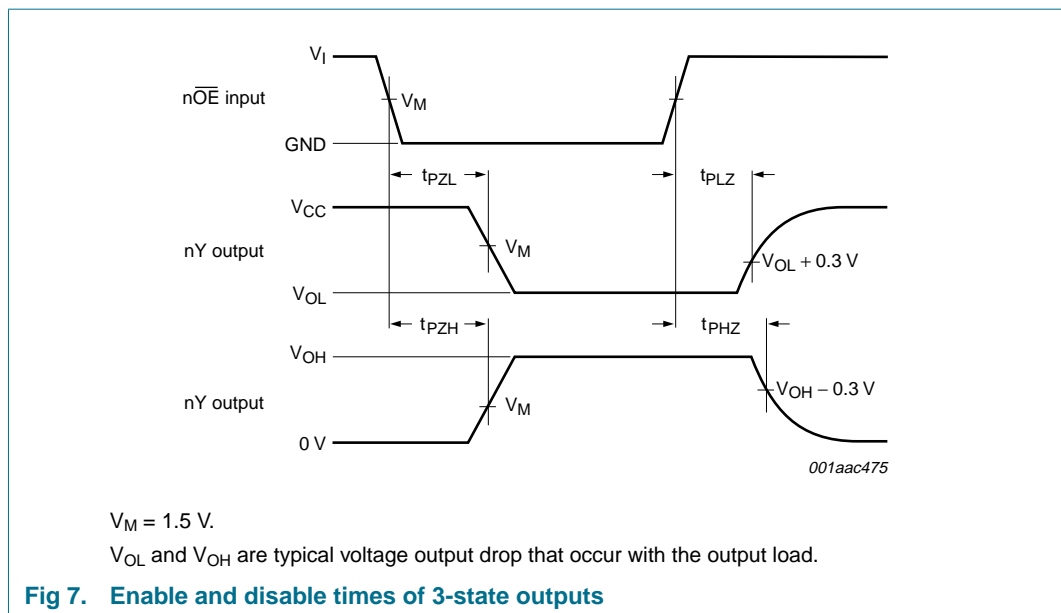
$V_I$

n$\overline{OE}$ input

$V_M$

GND

$t_{PZL}$

$t_{PLZ}$

$V_{CC}$

nY output

$V_M$

$V_{OL} + 0.3\ V$

$V_{OL}$

$t_{PZH}$

$t_{PHZ}$

$V_{OH}$

nY output

$V_{OH} - 0.3\ V$

$V_M$

0 V

001aac475

$V_M = 1.5\ V$.

$V_{OL}$ and $V_{OH}$ are typical voltage output drop that occur with the output load.

Fig 7. Enable and disable times of 3-state outputs